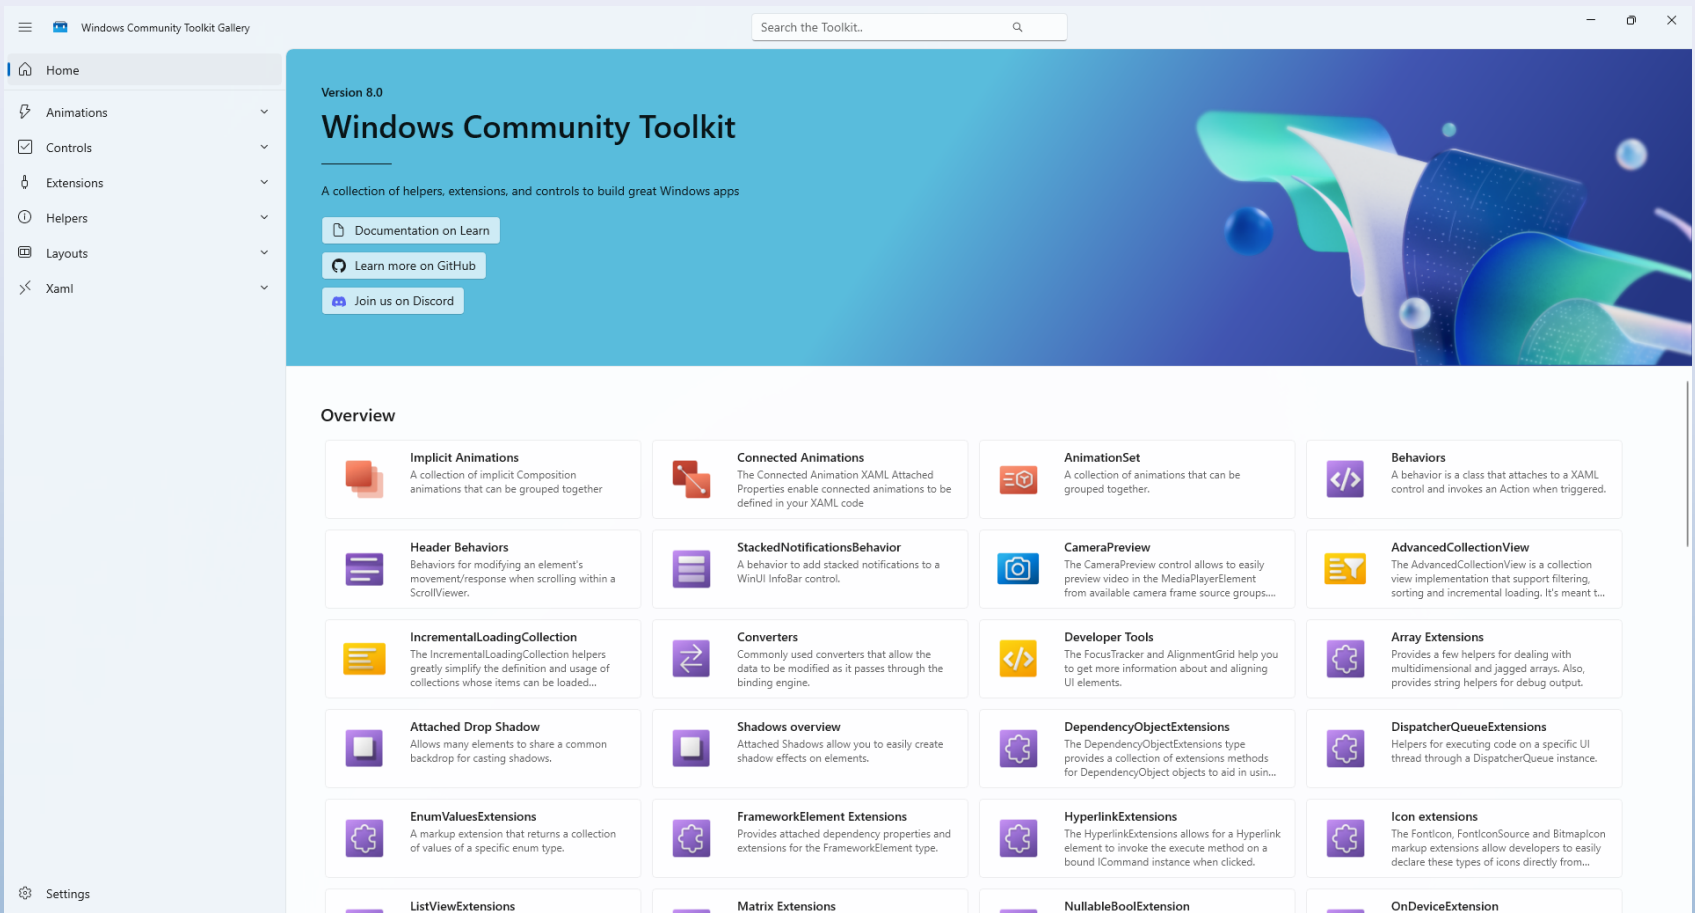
Windows Community Toolkit Gallery

Search the Toolkit..

Home

Animations

Controls

Extensions

Helpers

Layouts

Xaml

Settings

Version 8.0

Windows Community Toolkit

A collection of helpers, extensions, and controls to build great Windows apps

Documentation on Learn

Learn more on GitHub

Join us on Discord

Overview

Implicit Animations
A collection of implicit Composition animations that can be grouped together

Connected Animations
The Connected Animation XAML Attached Properties enable connected animations to be defined in your XAML code

AnimationSet
A collection of animations that can be grouped together.

Behaviors
A behavior is a class that attaches to a XAML control and invokes an Action when triggered.

Header Behaviors
Behaviors for modifying an element's movement/response when scrolling within a ScrollViewer.

StackedNotificationsBehavior
A behavior to add stacked notifications to a WinUI InfoBar control.

CameraPreview
The CameraPreview control allows to easily preview video in the MediaPlayerElement from available camera frame source groups....

AdvancedCollectionView
The AdvancedCollectionView is a collection view implementation that support filtering, sorting and incremental loading. It's meant t...

IncrementalLoadingCollection
The IncrementalLoadingCollection helpers greatly simplify the definition and usage of collections whose items can be loaded...

Converters
Commonly used converters that allow the data to be modified as it passes through the binding engine.

Developer Tools
The FocusTracker and AlignmentGrid help you to get more information about and aligning UI elements.

Array Extensions
Provides a few helpers for dealing with multidimensional and jagged arrays. Also, provides string helpers for debug output.

Attached Drop Shadow
Allows many elements to share a common backdrop for casting shadows.

Shadows overview
Attached Shadows allow you to easily create shadow effects on elements.

DependencyObjectExtensions
The DependencyObjectExtensions type provides a collection of extensions methods for DependencyObject objects to aid in usin...

DispatcherQueueExtensions
Helpers for executing code on a specific UI thread through a DispatcherQueue instance.

EnumValuesExtensions
A markup extension that returns a collection of values of a specific enum type.

FrameworkElement Extensions
Provides attached dependency properties and extensions for the FrameworkElement type.

HyperlinkExtensions
The HyperlinkExtensions allows for a Hyperlink element to invoke the execute method on a bound ICommand instance when clicked.

Icon extensions
The FontIcon, FontIconSource and BitmapIcon markup extensions allow developers to easily declare these types of icons directly from...

ListViewExtensions

Matrix Extensions

NullableBoolExtension

OnDeviceExtension